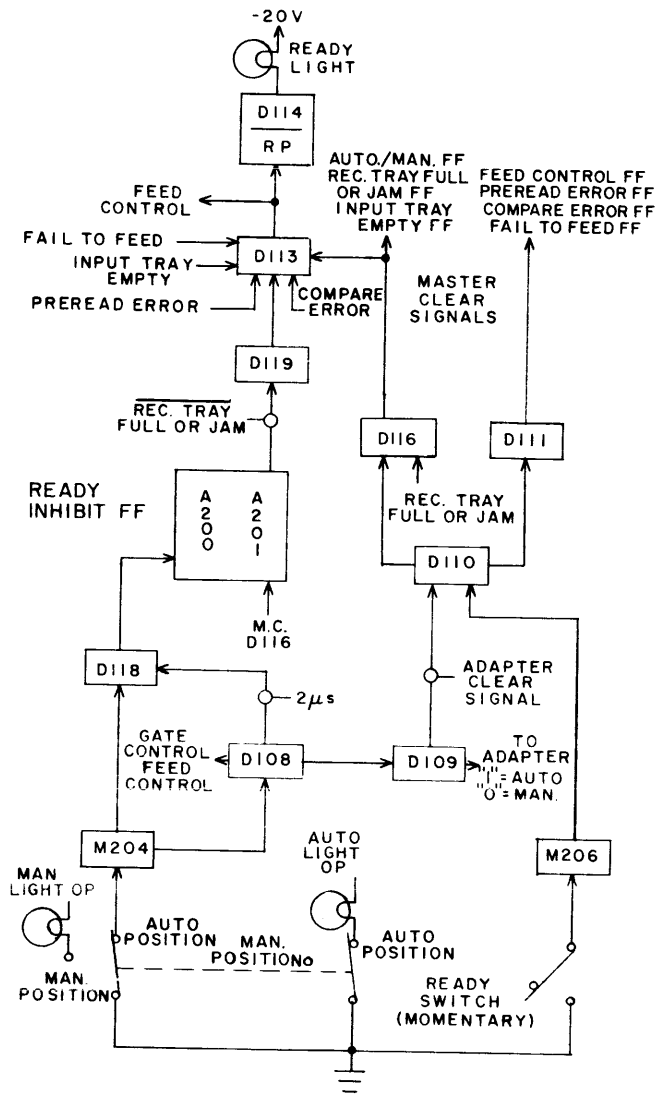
-20V

READY LIGHT

D114
RP

FEED CONTROL

FAIL TO FEED

INPUT TRAY EMPTY

PREREAD ERROR

D113

COMPARE ERROR

AUTO./MAN. FF
REC. TRAY FULL OR JAM FF
INPUT TRAY EMPTY FF

FEED CONTROL FF
PREREAD ERROR FF
COMPARE ERROR FF
FAIL TO FEED FF

MASTER CLEAR SIGNALS

D119

$\overline{\text{REC. TRAY FULL OR JAM}}$

D116

D111

READY INHIBIT FF

A200 A201

REC. TRAY FULL OR JAM

D110

M.C. D116

D118

$2\mu s$

ADAPTER CLEAR SIGNAL

GATE CONTROL FEED CONTROL

D108

D109

TO ADAPTER "1" = AUTO "0" = MAN.

M204

M206

MAN LIGHT OP

AUTO LIGHT OP

AUTO POSITION

MAN. POSITION

AUTO POSITION

MAN. POSITION

READY SWITCH (MOMENTARY)